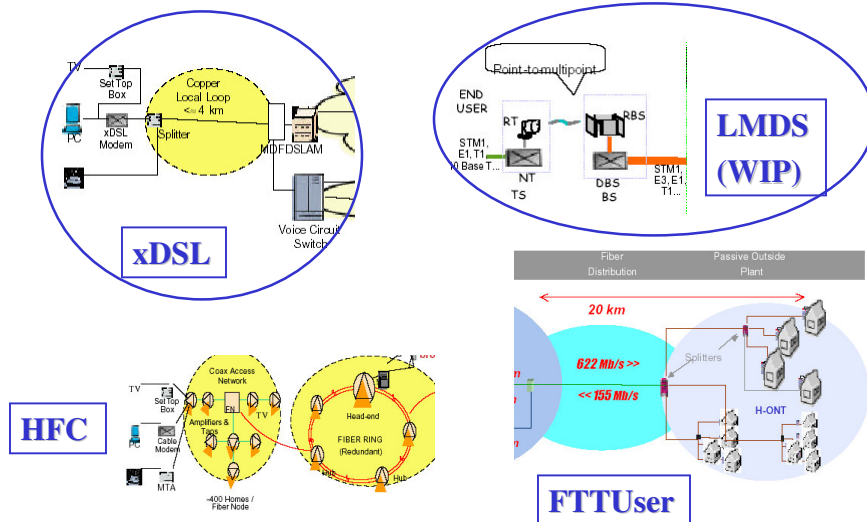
TV
Set Top Box
PC
xDSL Modem
Splitter
Copper Local Loop <= 4 km
MDF
DSLAM
Voice Circuit Switch
xDSL

Point-to-multipoint
END USER
RT
STM1, E1, T1 10 Base T...
NT
TS
RBS
DBS
BS
STM1, E3, E1, T1...
LMDS (WIP)

Fiber Distribution
Passive Outside Plant
20 km
622 Mb/s >>
<< 155 Mb/s
Splitters
H-ONT
FTTUser

HFC
TV
Set Top Box
PC
Cable Modem
MTA
Coax Access Network
Amplifiers & Taps
FN
TV
~400 Homes / Fiber Node
Head-end
FIBER RING (Redundant)
Hub
Hub